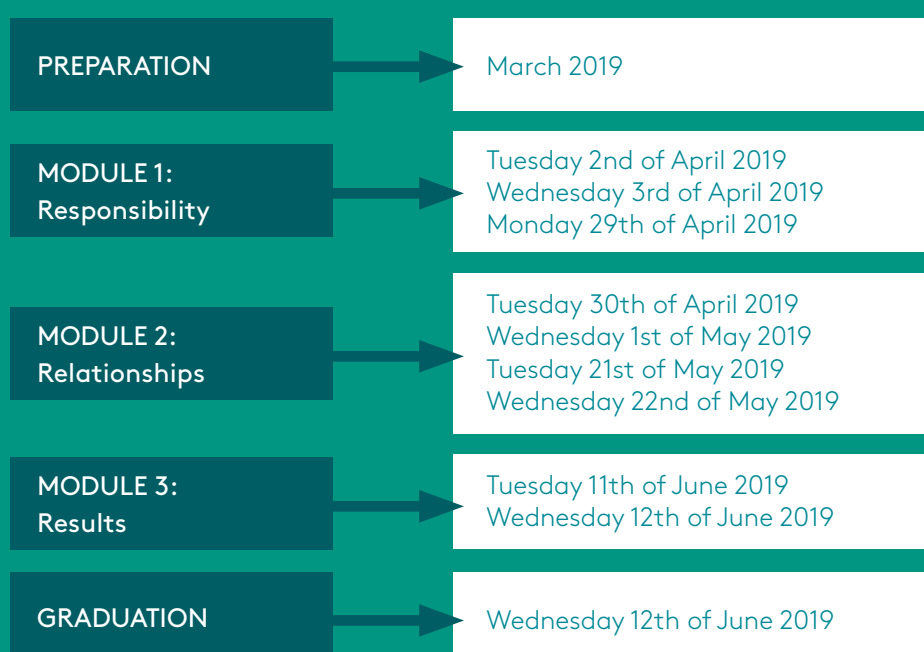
PREPARATION

March 2019

MODULE 1:
Responsibility

Tuesday 2nd of April 2019
Wednesday 3rd of April 2019
Monday 29th of April 2019

MODULE 2:
Relationships

Tuesday 30th of April 2019
Wednesday 1st of May 2019
Tuesday 21st of May 2019
Wednesday 22nd of May 2019

MODULE 3:
Results

Tuesday 11th of June 2019
Wednesday 12th of June 2019

GRADUATION

Wednesday 12th of June 2019